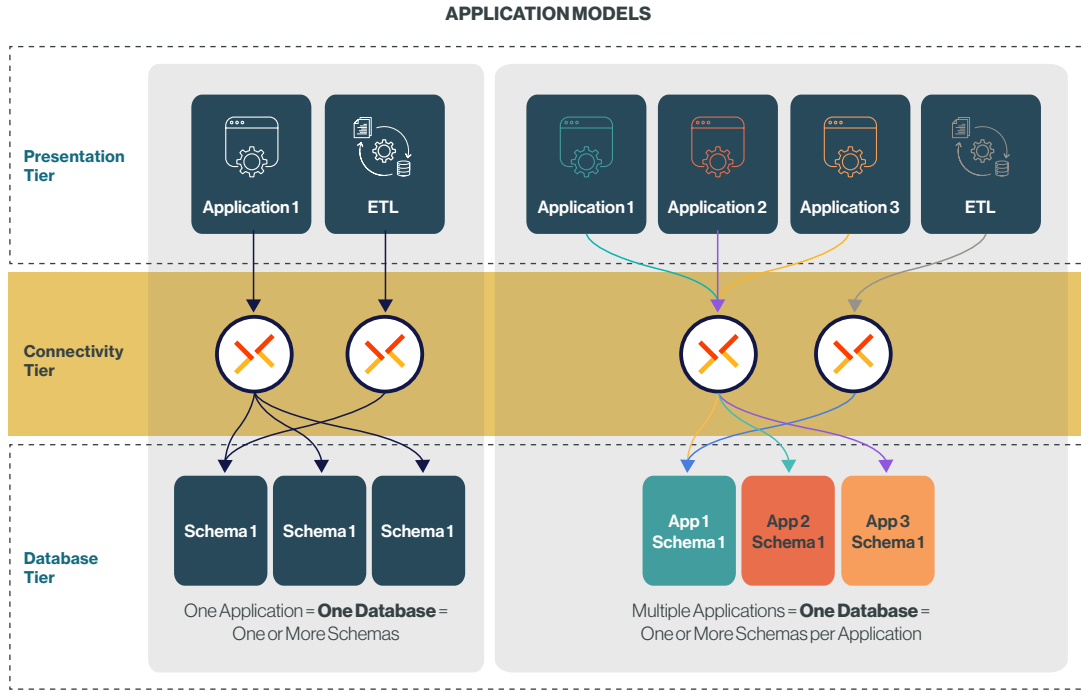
APPLICATION MODELS

Presentation Tier

Connectivity Tier

Database Tier

Application 1

ETL

Schema 1

Schema 1

Schema 1

One Application = **One Database** = One or More Schemas

Application 1

Application 2

Application 3

ETL

App 1 Schema 1

App 2 Schema 1

App 3 Schema 1

Multiple Applications = **One Database** = One or More Schemas per Application